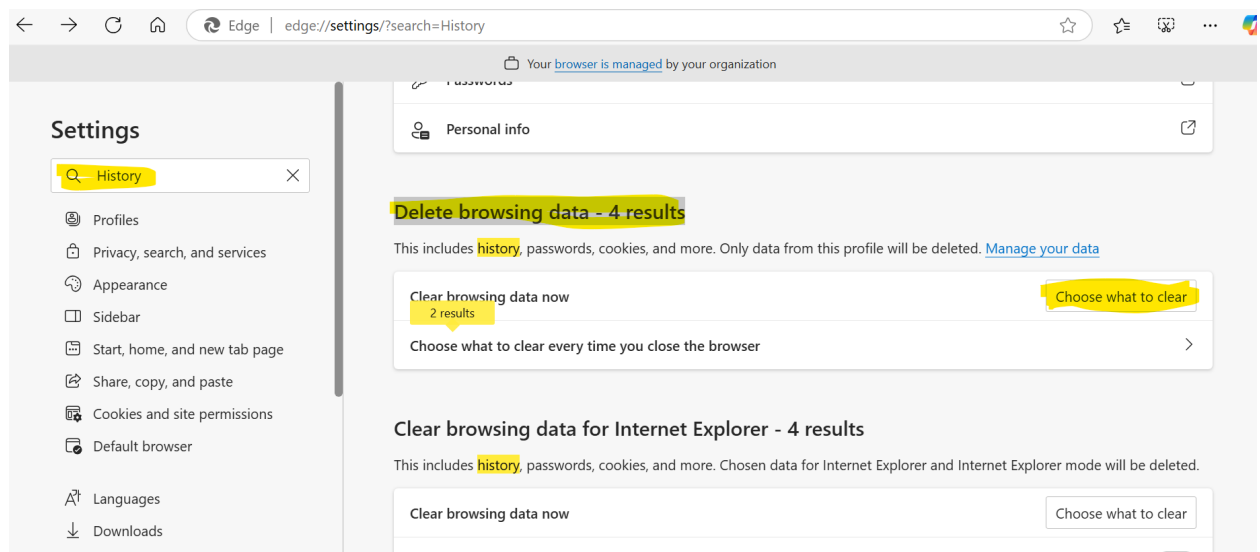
Edge | edge://settings/?search=History

Your browser is managed by your organization

Settings

History

Profiles
Privacy, search, and services
Appearance
Sidebar
Start, home, and new tab page
Share, copy, and paste
Cookies and site permissions
Default browser
Languages
Downloads

Passwords

Personal info

Delete browsing data - 4 results

This includes history, passwords, cookies, and more. Only data from this profile will be deleted. Manage your data

Clear browsing data now
2 results
Choose what to clear

Choose what to clear every time you close the browser

Clear browsing data for Internet Explorer - 4 results

This includes history, passwords, cookies, and more. Chosen data for Internet Explorer and Internet Explorer mode will be deleted.

Clear browsing data now
Choose what to clear